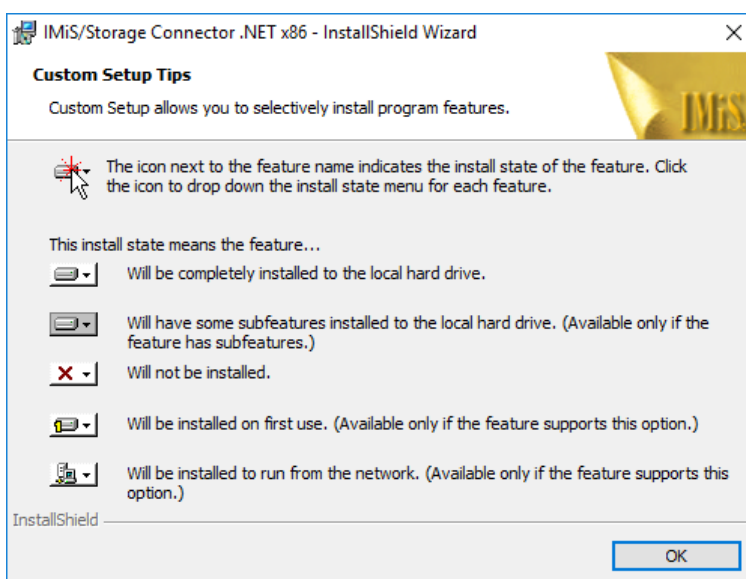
IMiS/Storage Connector .NET x86 - InstallShield Wizard

Custom Setup Tips

Custom Setup allows you to selectively install program features.

IMiS

The icon next to the feature name indicates the install state of the feature. Click the icon to drop down the install state menu for each feature.

This install state means the feature...

Will be completely installed to the local hard drive.

Will have some subfeatures installed to the local hard drive. (Available only if the feature has subfeatures.)

Will not be installed.

Will be installed on first use. (Available only if the feature supports this option.)

Will be installed to run from the network. (Available only if the feature supports this option.)

InstallShield

OK